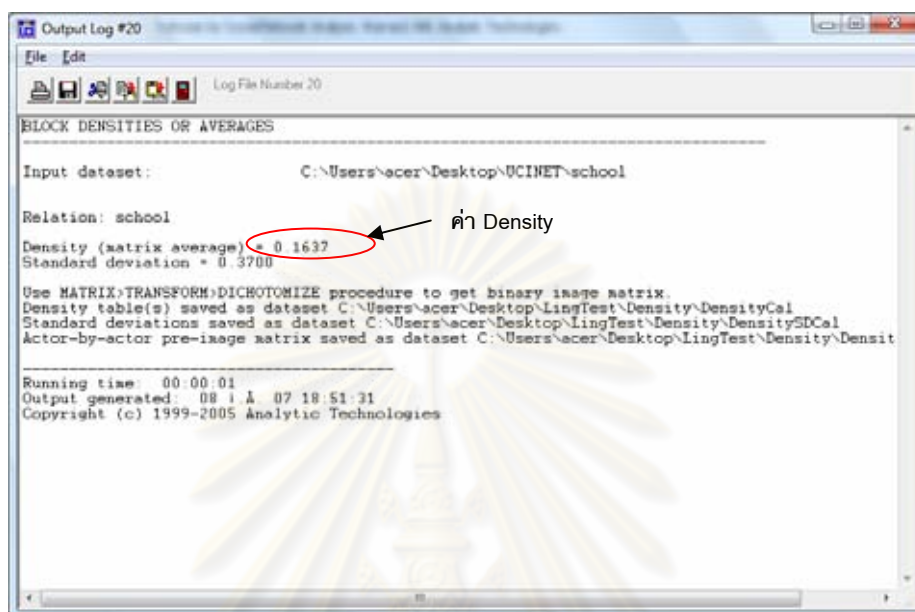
Output Log #20 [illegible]

File Edit

Log File Number 20

BLOCK DENSITIES OR AVERAGES

Input dataset: C:\Users\acer\Desktop\UCINET\school

Relation: school

Density (matrix average) = 0.1637
Standard deviation = 0.3700

ค่า Density

Use MATRIX>TRANSFORM>DICHOTOMIZE procedure to get binary image matrix.
Density table(s) saved as dataset C:\Users\acer\Desktop\LingTest\Density\DensityCal
Standard deviations saved as dataset C:\Users\acer\Desktop\LingTest\Density\DensitySDCal
Actor-by-actor pre-image matrix saved as dataset C:\Users\acer\Desktop\LingTest\Density\Densit

Running time: 00:00:01
Output generated: 08 ı.ʌ. 07 18:51:31
Copyright (c) 1999-2005 Analytic Technologies